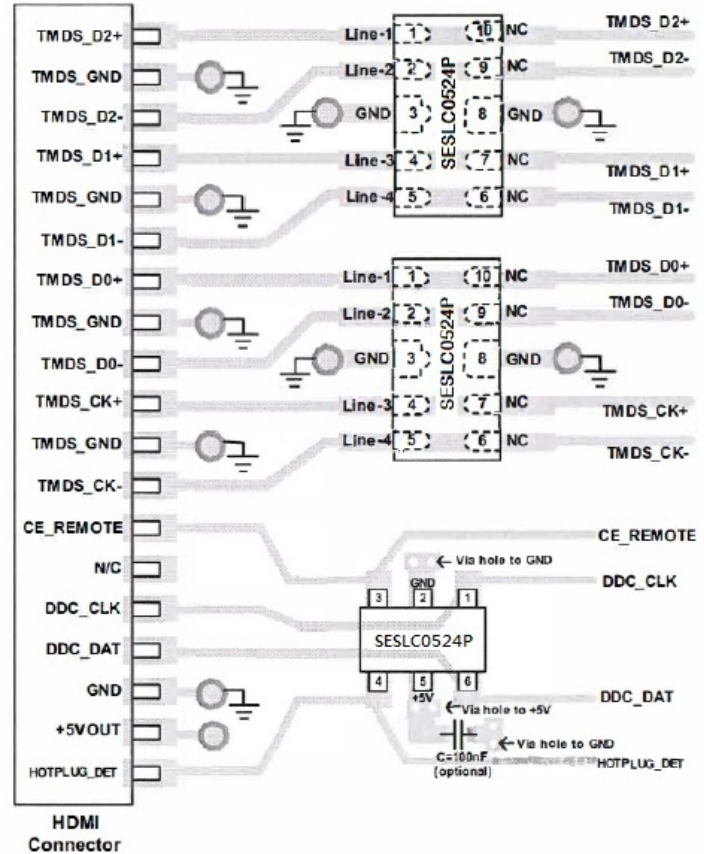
TMDS_D2+
TMDS_GND
TMDS_D2-
TMDS_D1+
TMDS_GND
TMDS_D1-
TMDS_D0+
TMDS_GND
TMDS_D0-
TMDS_CK+
TMDS_GND
TMDS_CK-
CE_REMOTE
N/C
DDC_CLK
DDC_DAT
GND
+5VOUT
HOTPLUG_DET

HDMI Connector

Line-1 1 10 NC
Line-2 2 9 NC
GND 3 8 GND
Line-3 4 7 NC
Line-4 5 6 NC
SESLC0524P

TMDS_D2+
TMDS_D2-
TMDS_D1+
TMDS_D1-

Line-1 1 10 NC
Line-2 2 9 NC
GND 3 8 GND
Line-3 4 7 NC
Line-4 5 6 NC
SESLC0524P

TMDS_D0+
TMDS_D0-
TMDS_CK+
TMDS_CK-

CE_REMOTE
← Via hole to GND
DDC_CLK
GND
3 2 1
SESLC0524P
4 5 6
+5V
DDC_DAT
← Via hole to +5V
C=100nF (optional)
← Via hole to GND
HOTPLUG_DET